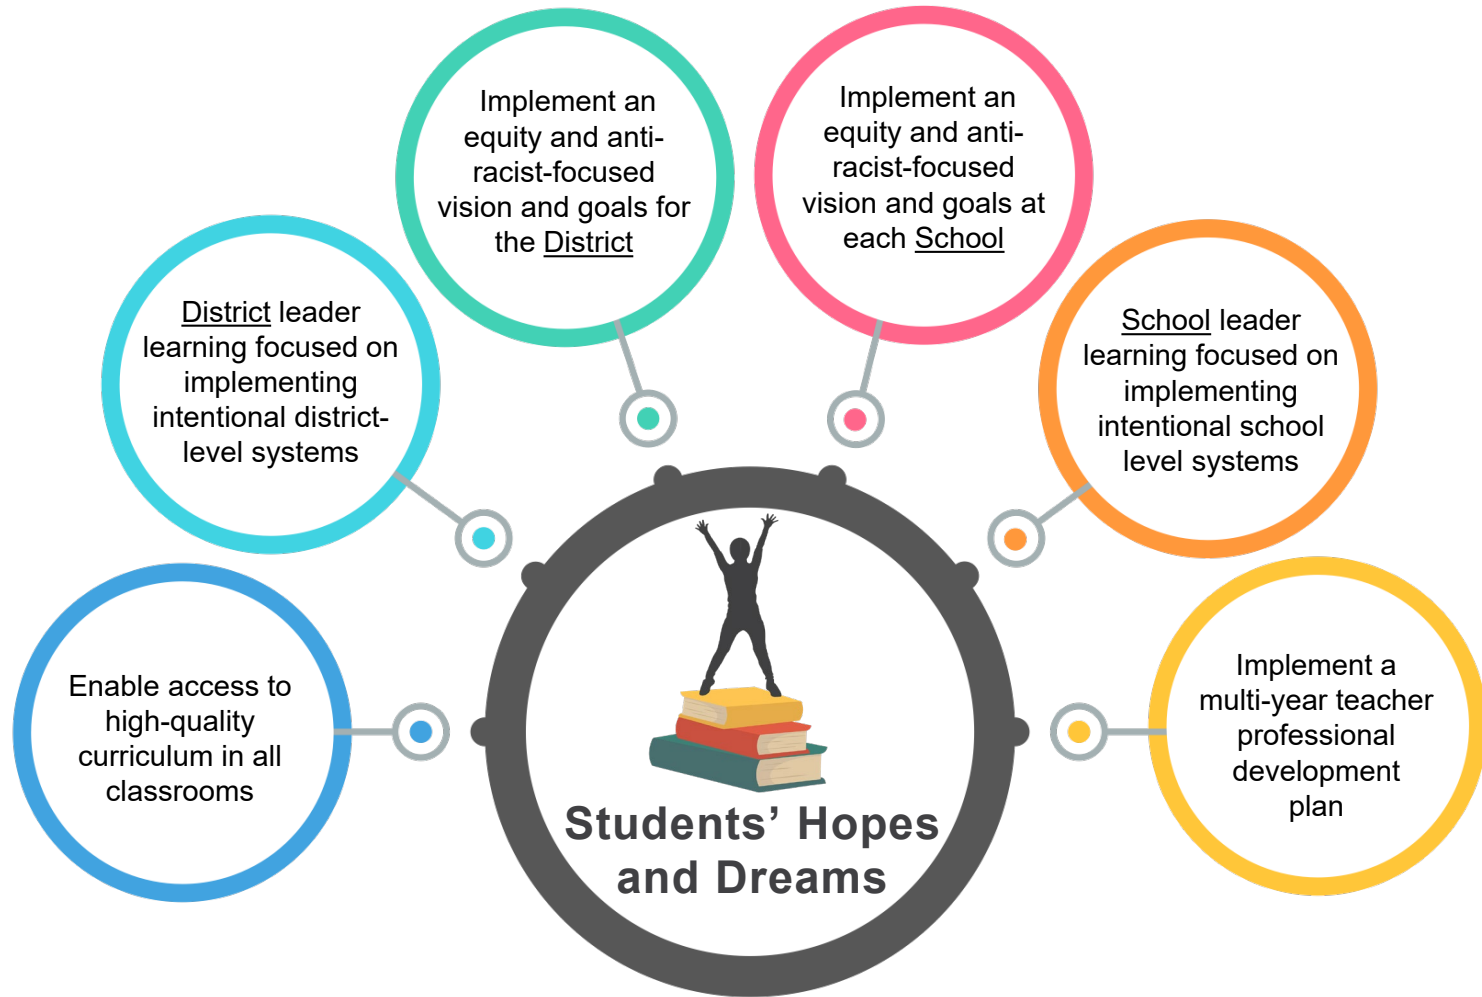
Enable access to high-quality curriculum in all classrooms

District leader learning focused on implementing intentional district-level systems

Implement an equity and anti-racist-focused vision and goals for the District

Implement an equity and anti-racist-focused vision and goals at each School

School leader learning focused on implementing intentional school level systems

Implement a multi-year teacher professional development plan

Students' Hopes and Dreams